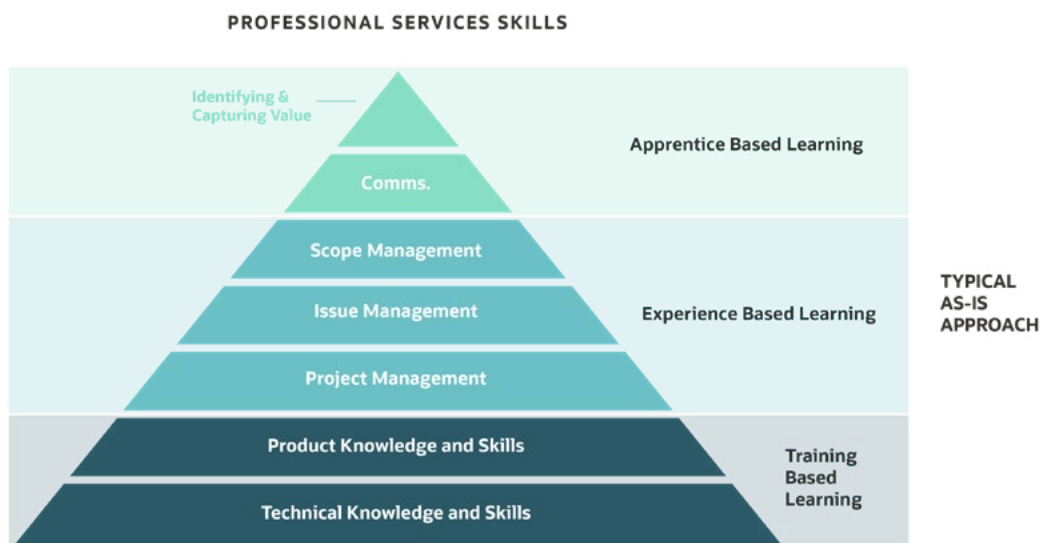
PROFESSIONAL SERVICES SKILLS

Identifying & Capturing Value

Comms.

Apprentice Based Learning

Scope Management

Issue Management

Project Management

Experience Based Learning

TYPICAL AS-IS APPROACH

Product Knowledge and Skills

Technical Knowledge and Skills

Training Based Learning